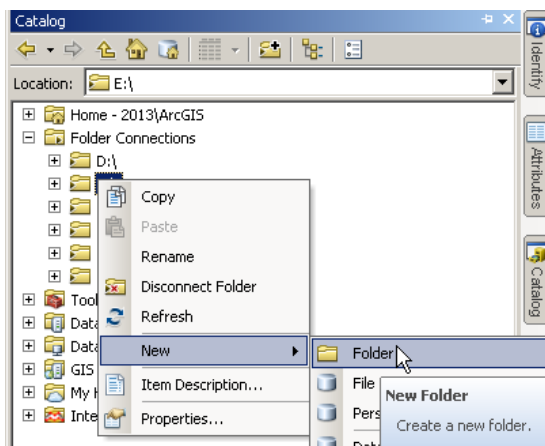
Catalog

Location: E:\

Home - 2013\ArcGIS
Folder Connections
D:\
Tool
Data
Data
GIS
My H
Inte

Copy
Paste
Rename
Disconnect Folder
Refresh
New
Item Description...
Properties...

Folder
File
Pers

New Folder
Create a new folder.

Identify
Attributes
Catalog